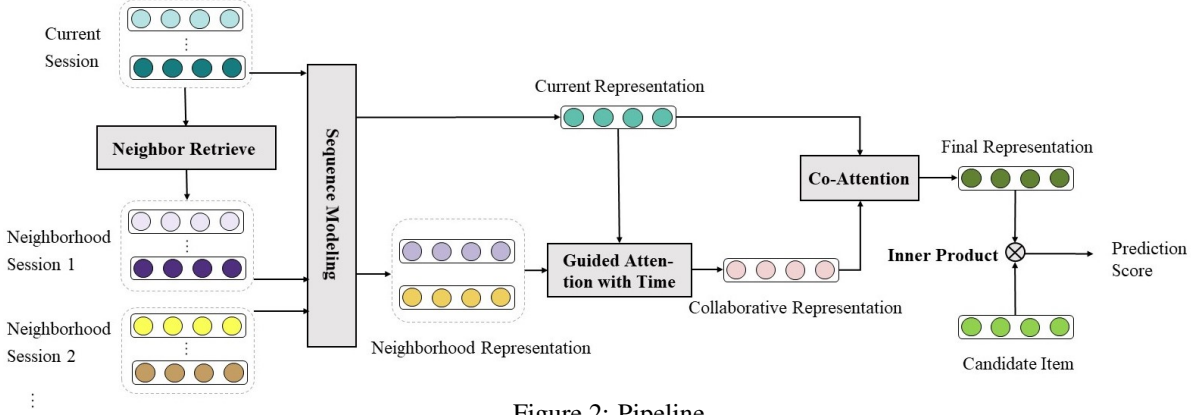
Current Session

Neighbor Retrieve

Neighborhood Session 1

Neighborhood Session 2

⋮

Sequence Modeling

Current Representation

Neighborhood Representation

Guided Attention with Time

Collaborative Representation

Co-Attention

Final Representation

Inner Product $\otimes$

Prediction Score

Candidate Item

Figure 2: Pipeline